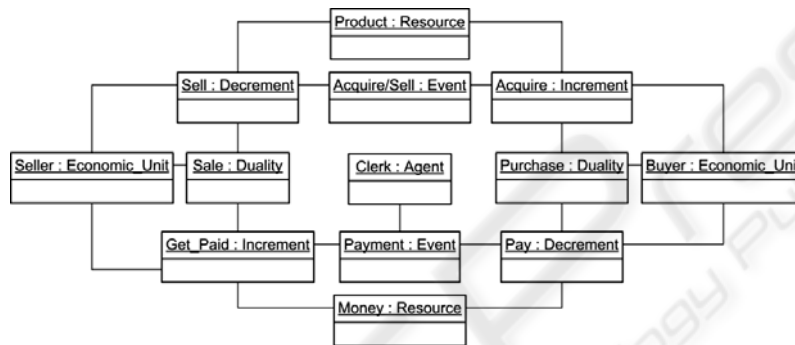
Product : Resource

Sell : Decrement

Acquire/Sell : Event

Acquire : Increment

Seller : Economic_Unit

Sale : Duality

Clerk : Agent

Purchase : Duality

Buyer : Economic_Uni

Get_Paid : Increment

Payment : Event

Pay : Decrement

Money : Resource